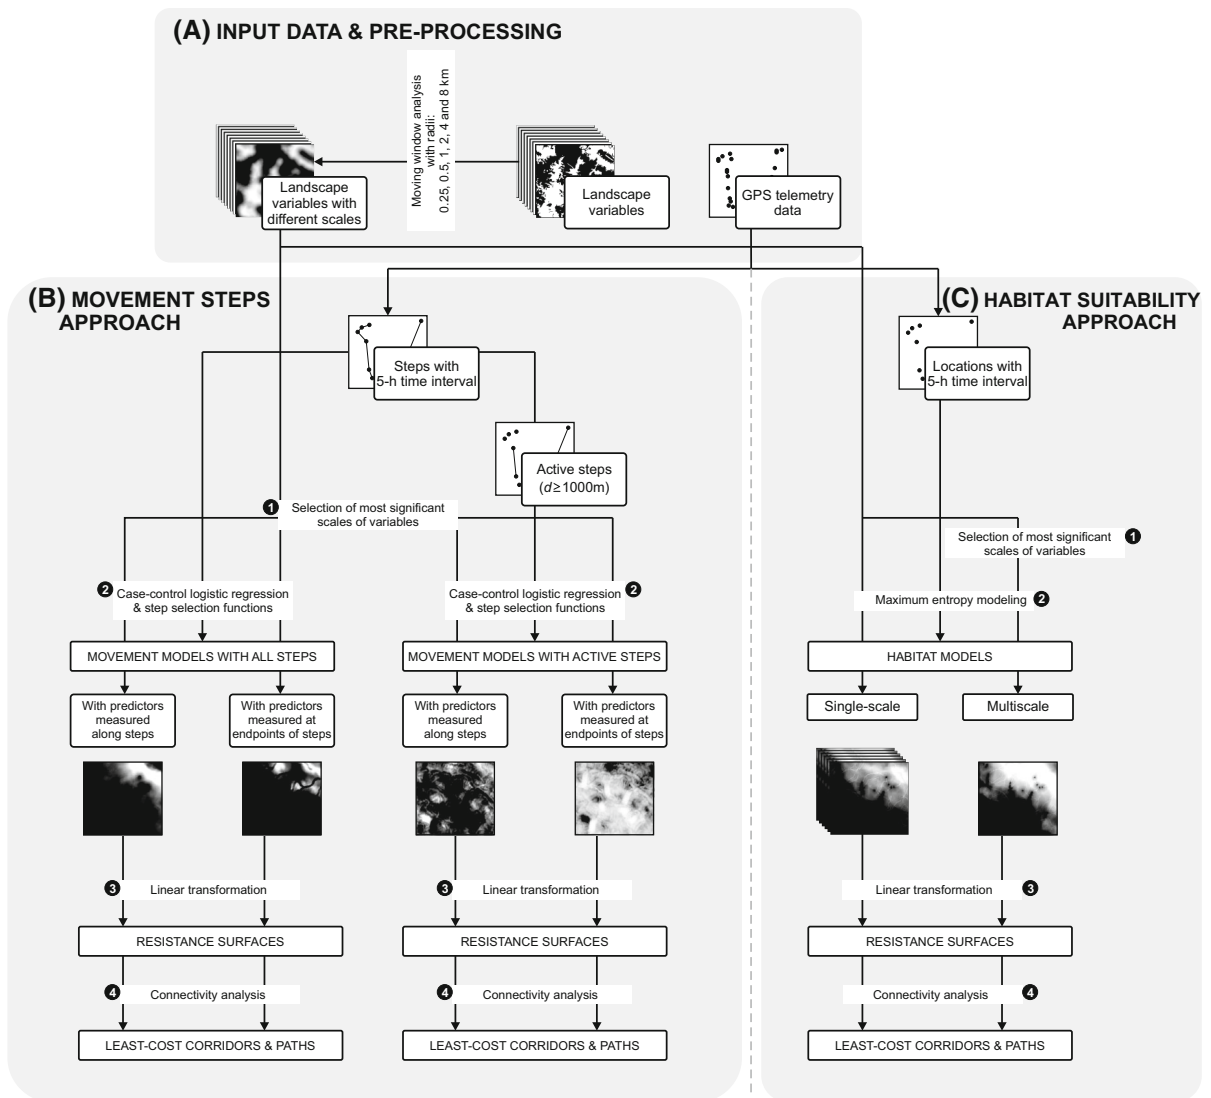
(A) INPUT DATA & PRE-PROCESSING

Landscape variables with different scales

Moving window analysis with radii: 0.25, 0.5, 1, 2, 4 and 8 km

Landscape variables

GPS telemetry data

(B) MOVEMENT STEPS APPROACH

Steps with 5-h time interval

Active steps ($d \geq 1000$m)

1 Selection of most significant scales of variables

2 Case-control logistic regression & step selection functions

Case-control logistic regression & step selection functions 2

MOVEMENT MODELS WITH ALL STEPS

MOVEMENT MODELS WITH ACTIVE STEPS

With predictors measured along steps

With predictors measured at endpoints of steps

With predictors measured along steps

With predictors measured at endpoints of steps

3 Linear transformation

3 Linear transformation

RESISTANCE SURFACES

RESISTANCE SURFACES

4 Connectivity analysis

4 Connectivity analysis

LEAST-COST CORRIDORS & PATHS

LEAST-COST CORRIDORS & PATHS

(C) HABITAT SUITABILITY APPROACH

Locations with 5-h time interval

Selection of most significant scales of variables 1

Maximum entropy modeling 2

HABITAT MODELS

Single-scale

Multiscale

Linear transformation 3

RESISTANCE SURFACES

Connectivity analysis 4

LEAST-COST CORRIDORS & PATHS